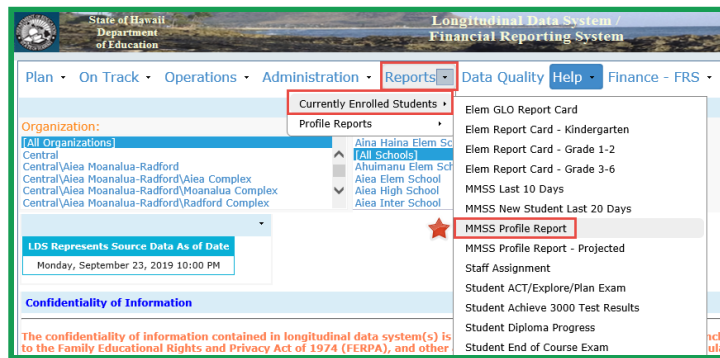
State of Hawaii
Department
of Education

Longitudinal Data System /
Financial Reporting System

Plan ▾ On Track ▾ Operations ▾ Administration ▾ Reports ▾ Data Quality Help ▾ Finance - FRS ▾

Currently Enrolled Students ▸
Profile Reports ▸

Organization:

[All Organizations]
Central
Central\Aiea Moanalua-Radford
Central\Aiea Moanalua-Radford\Aiea Complex
Central\Aiea Moanalua-Radford\Moanalua Complex
Central\Aiea Moanalua-Radford\Radford Complex

Aina Haina Elem Sc
[All Schools]
Ahuimanu Elem Sch
Aiea Elem School
Aiea High School
Aiea Inter School

Elem GLO Report Card
Elem Report Card - Kindergarten
Elem Report Card - Grade 1-2
Elem Report Card - Grade 3-6
MMSS Last 10 Days
MMSS New Student Last 20 Days
MMSS Profile Report
MMSS Profile Report - Projected
Staff Assignment
Student ACT/Explore/Plan Exam
Student Achieve 3000 Test Results
Student Diploma Progress
Student End of Course Exam

LDS Represents Source Data As of Date
Monday, September 23, 2019 10:00 PM

Confidentiality of Information

The confidentiality of information contained in longitudinal data system(s) is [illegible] to the Family Educational Rights and Privacy Act of 1974 (FERPA), and other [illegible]